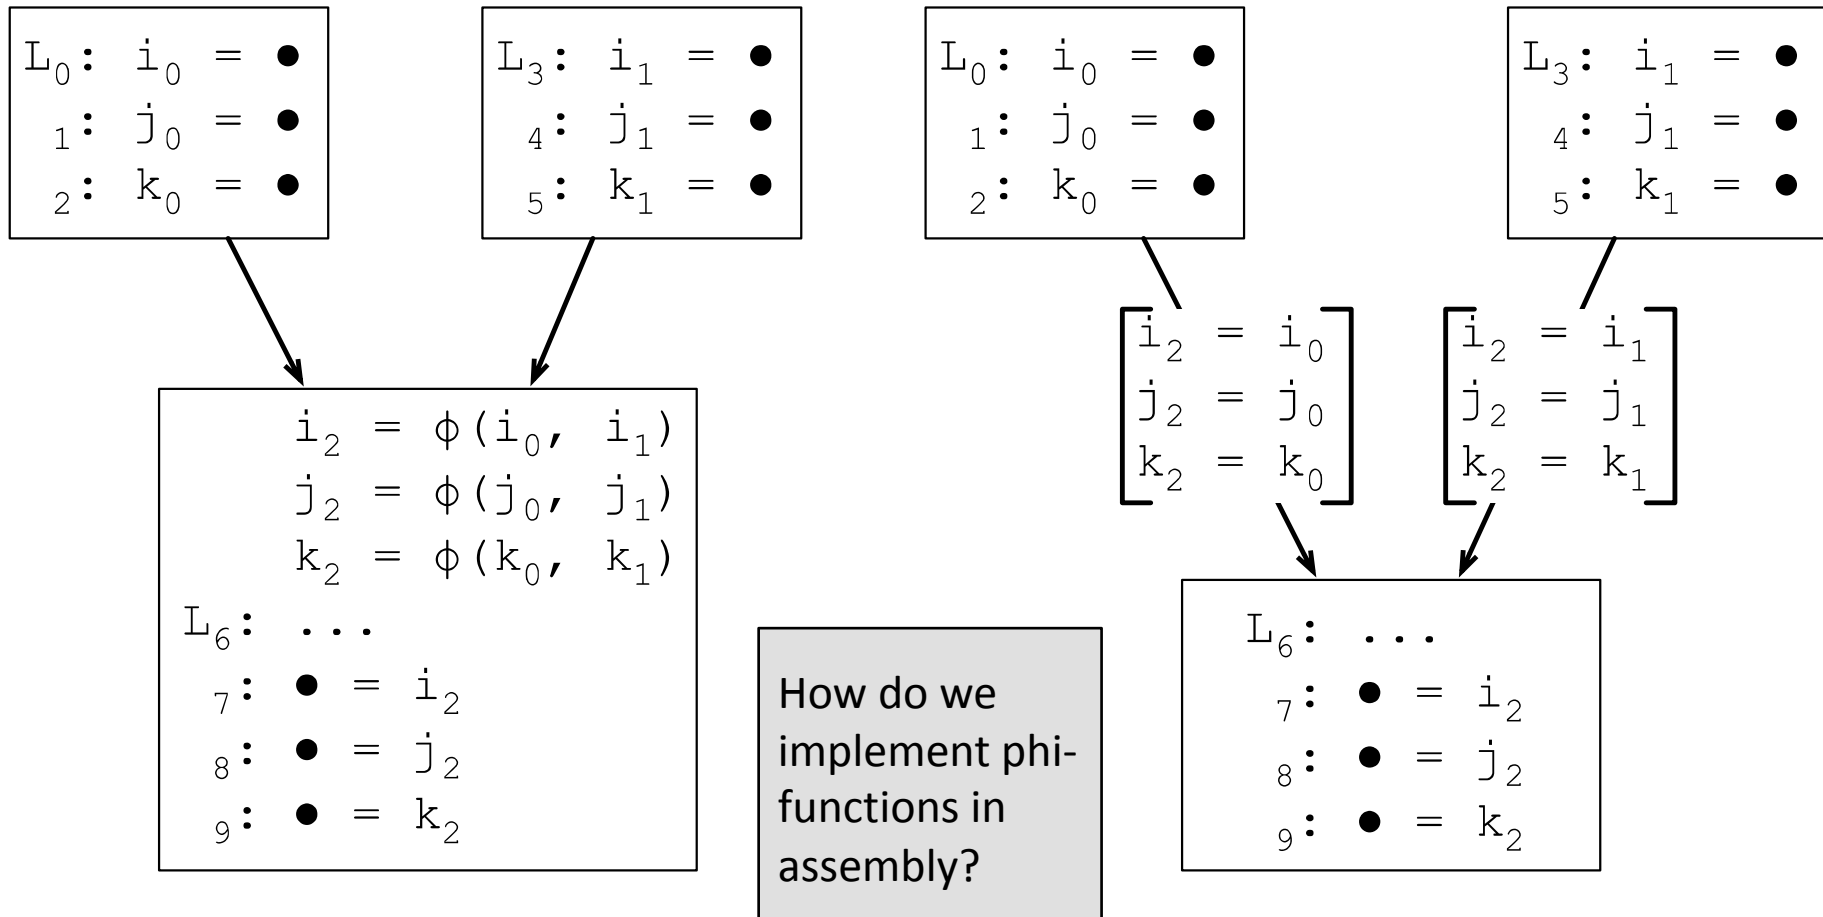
$L_0$: $i_0 = \bullet$
$_1$: $j_0 = \bullet$
$_2$: $k_0 = \bullet$

$L_3$: $i_1 = \bullet$
$_4$: $j_1 = \bullet$
$_5$: $k_1 = \bullet$

$i_2 = \phi(i_0, i_1)$
$j_2 = \phi(j_0, j_1)$
$k_2 = \phi(k_0, k_1)$
$L_6$: ...
$_7$: $\bullet = i_2$
$_8$: $\bullet = j_2$
$_9$: $\bullet = k_2$

$L_0$: $i_0 = \bullet$
$_1$: $j_0 = \bullet$
$_2$: $k_0 = \bullet$

$L_3$: $i_1 = \bullet$
$_4$: $j_1 = \bullet$
$_5$: $k_1 = \bullet$

$i_2 = i_0$
$j_2 = j_0$
$k_2 = k_0$

$i_2 = i_1$
$j_2 = j_1$
$k_2 = k_1$

How do we implement phi-functions in assembly?

$L_6$: ...
$_7$: $\bullet = i_2$
$_8$: $\bullet = j_2$
$_9$: $\bullet = k_2$